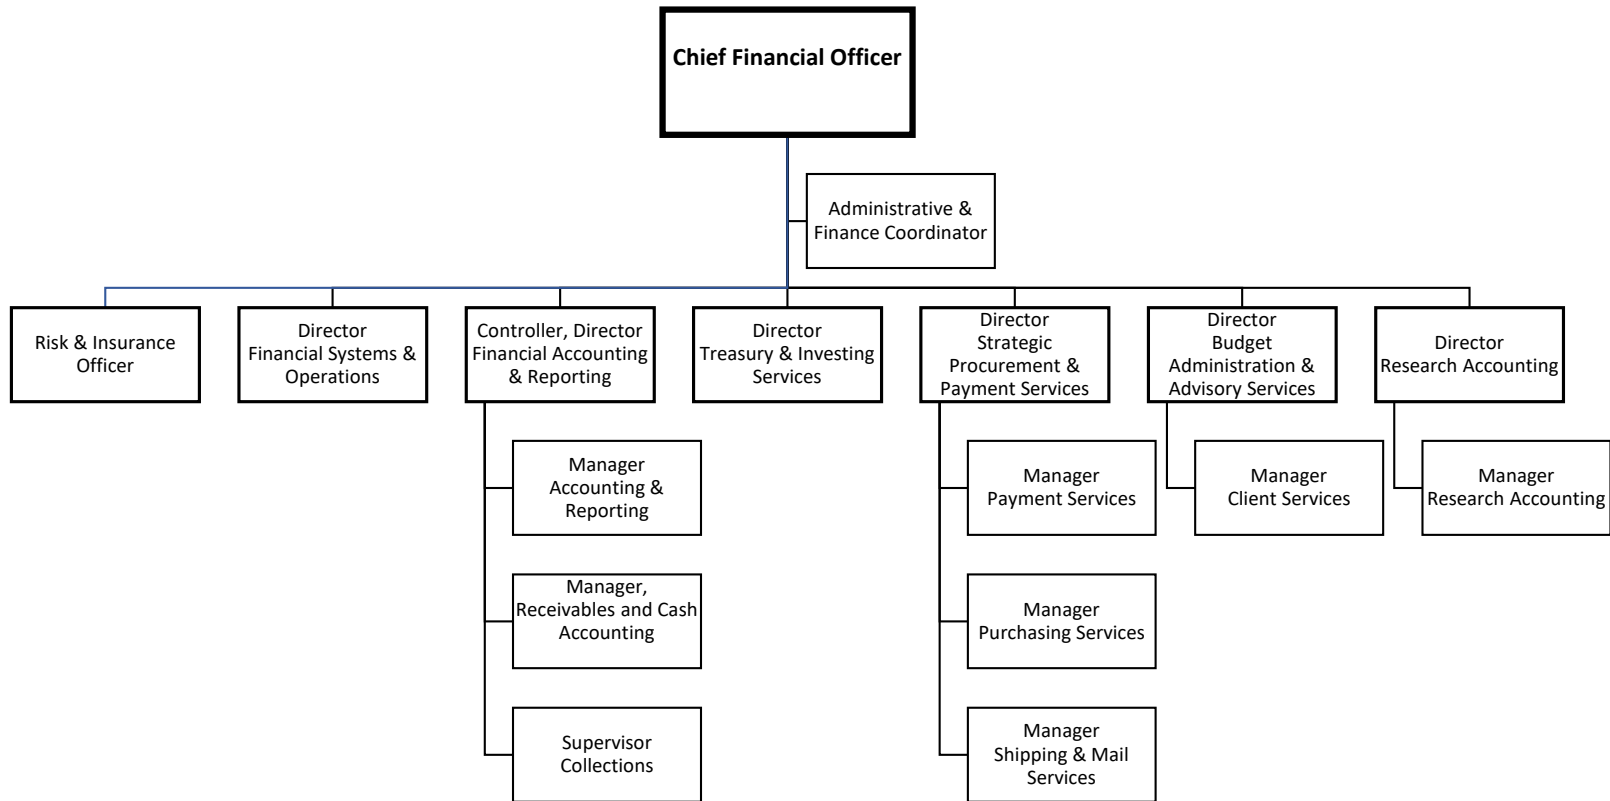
Chief Financial Officer

Administrative & Finance Coordinator

Risk & Insurance Officer

Director Financial Systems & Operations

Controller, Director Financial Accounting & Reporting

Manager Accounting & Reporting

Manager, Receivables and Cash Accounting

Supervisor Collections

Director Treasury & Investing Services

Director Strategic Procurement & Payment Services

Manager Payment Services

Manager Purchasing Services

Manager Shipping & Mail Services

Director Budget Administration & Advisory Services

Manager Client Services

Director Research Accounting

Manager Research Accounting